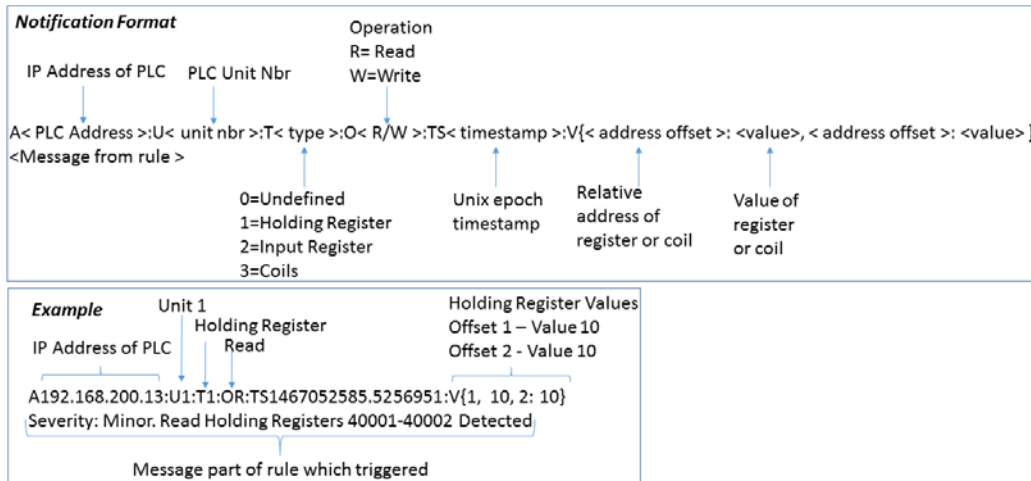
**Notification Format**

Operation
R= Read
W=Write

IP Address of PLC

PLC Unit Nbr

A< PLC Address >:U< unit nbr >:T< type >:O< R/W >:TS< timestamp >:V{< address offset >: <value>, < address offset >: <value> }
<Message from rule >

0=Undefined
1=Holding Register
2=Input Register
3=Coils

Unix epoch timestamp

Relative address of register or coil

Value of register or coil

**Example**

Unit 1

Holding Register

Read

IP Address of PLC

Holding Register Values
Offset 1 – Value 10
Offset 2 - Value 10

A192.168.200.13:U1:T1:OR:TS1467052585.5256951:V{1, 10, 2: 10}
Severity: Minor. Read Holding Registers 40001-40002 Detected

Message part of rule which triggered